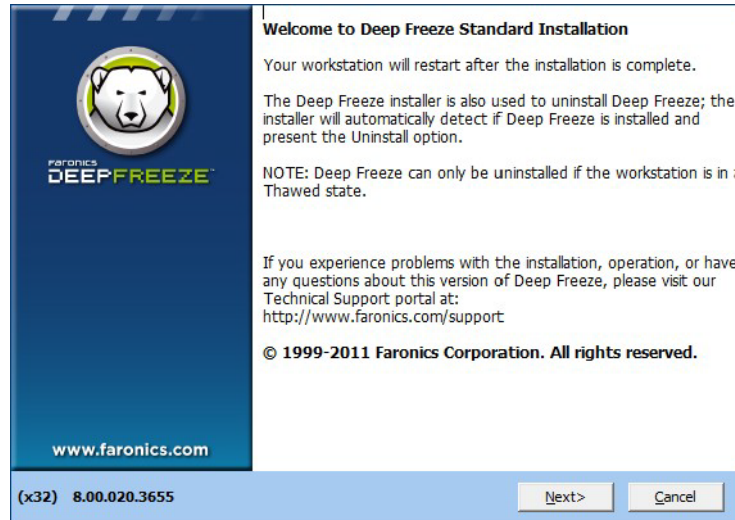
Faronics
DEEPFREEZE

www.faronics.com

Welcome to Deep Freeze Standard Installation

Your workstation will restart after the installation is complete.

The Deep Freeze installer is also used to uninstall Deep Freeze; the installer will automatically detect if Deep Freeze is installed and present the Uninstall option.

NOTE: Deep Freeze can only be uninstalled if the workstation is in a Thawed state.

If you experience problems with the installation, operation, or have any questions about this version of Deep Freeze, please visit our Technical Support portal at:
http://www.faronics.com/support

© 1999-2011 Faronics Corporation. All rights reserved.

(x32) 8.00.020.3655

Next>

Cancel